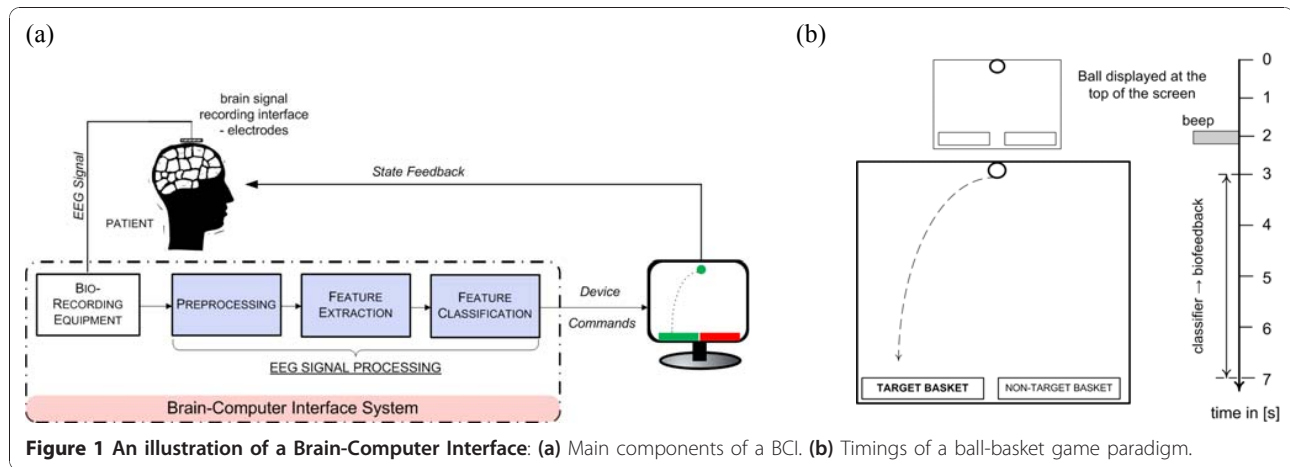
(a)

brain signal recording interface - electrodes

EEG Signal

PATIENT

State Feedback

BIO-RECORDING EQUIPMENT

PREPROCESSING

FEATURE EXTRACTION

FEATURE CLASSIFICATION

Device

Commands

EEG SIGNAL PROCESSING

Brain-Computer Interface System

(b)

Ball displayed at the top of the screen

beep

0

1

2

3

4

5

6

7

classifier → biofeedback

TARGET BASKET

NON-TARGET BASKET

time in [s]

**Figure 1 An illustration of a Brain-Computer Interface**: **(a)** Main components of a BCI. **(b)** Timings of a ball-basket game paradigm.